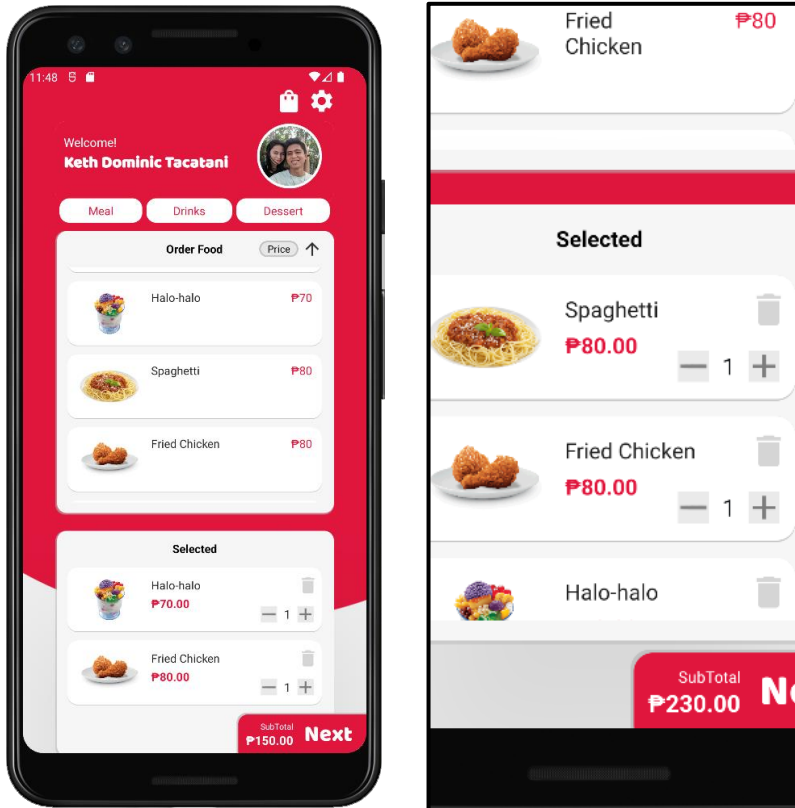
11:48

Welcome!
Keth Dominic Tacatani

Meal
Drinks
Dessert

Order Food
Price

Halo-halo ₱70

Spaghetti ₱80

Fried Chicken ₱80

Selected

Halo-halo
₱70.00
1

Fried Chicken
₱80.00
1

SubTotal
₱150.00
Next

Fried Chicken ₱80

Selected

Spaghetti
₱80.00
1

Fried Chicken
₱80.00
1

Halo-halo

SubTotal
₱230.00
N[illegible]